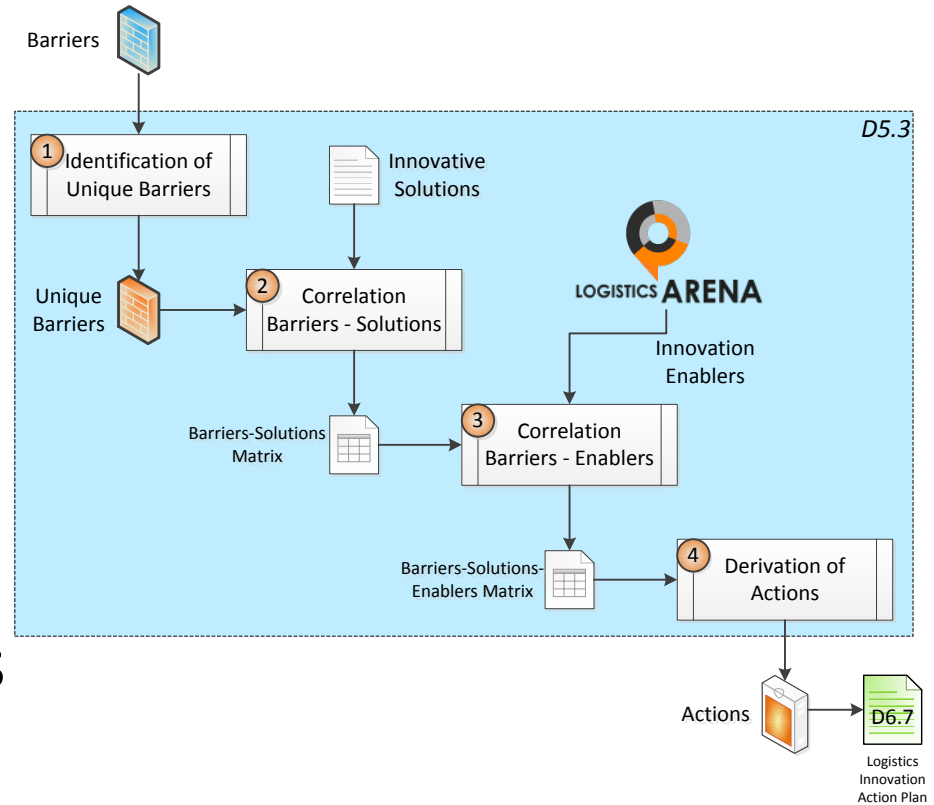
Barriers

D5.3

1 Identification of Unique Barriers

Innovative Solutions

Unique Barriers

2 Correlation Barriers - Solutions

LOGISTICS ARENA

Innovation Enablers

Barriers-Solutions Matrix

3 Correlation Barriers - Enablers

Barriers-Solutions-Enablers Matrix

4 Derivation of Actions

Actions

D6.7

Logistics Innovation Action Plan